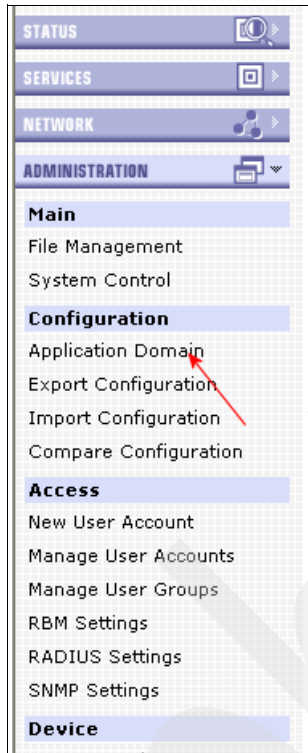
STATUS

SERVICES

NETWORK

ADMINISTRATION

Main

File Management

System Control

Configuration

Application Domain

Export Configuration

Import Configuration

Compare Configuration

Access

New User Account

Manage User Accounts

Manage User Groups

RBM Settings

RADIUS Settings

SNMP Settings

Device